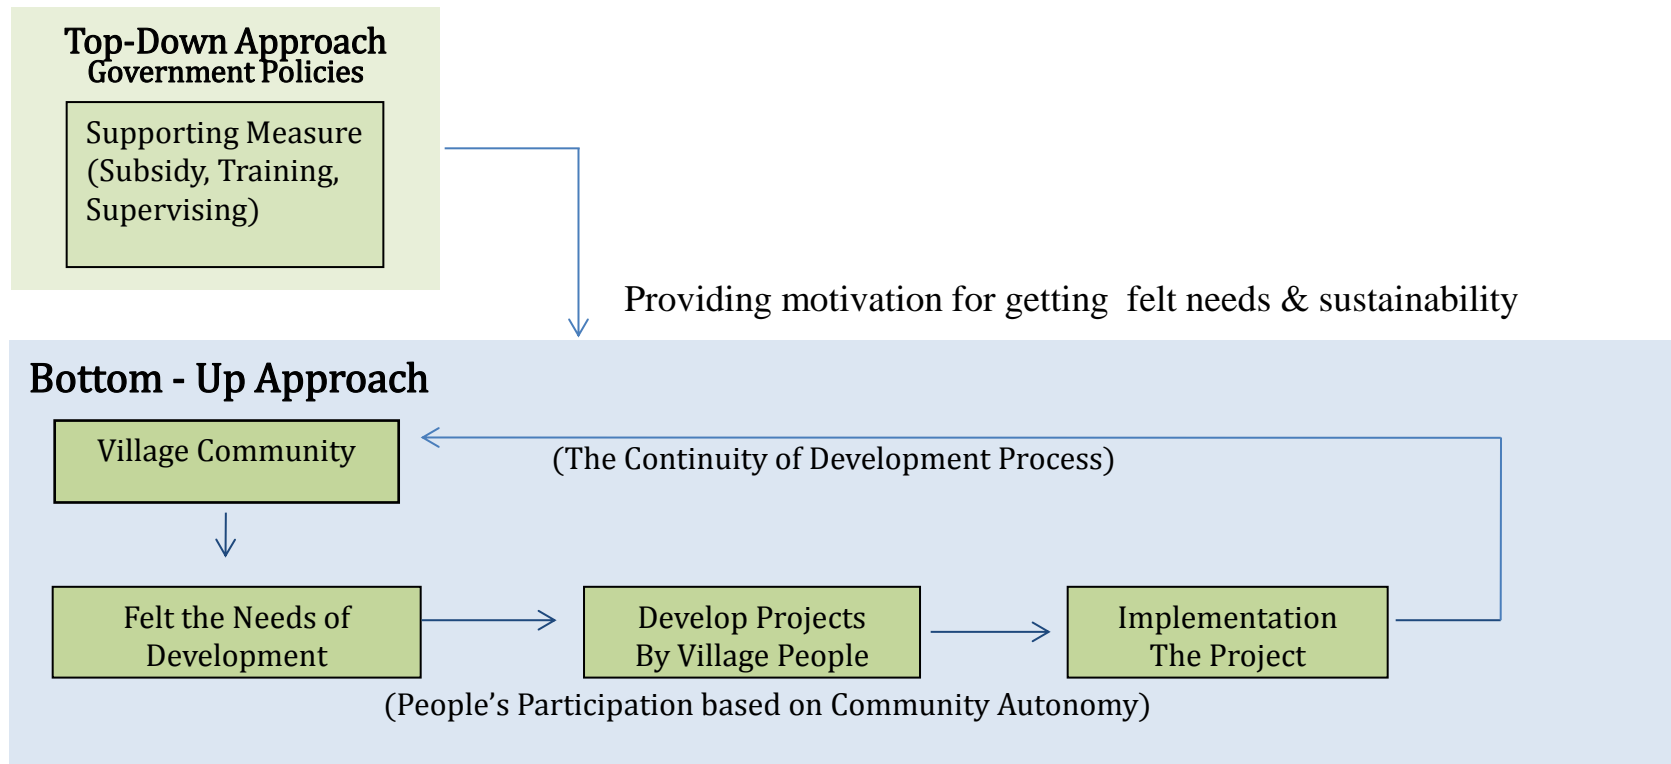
Top-Down Approach
Government Policies

Supporting Measure (Subsidy, Training, Supervising)

Providing motivation for getting felt needs & sustainability

Bottom - Up Approach

Village Community

(The Continuity of Development Process)

Felt the Needs of Development

Develop Projects By Village People

Implementation The Project

(People's Participation based on Community Autonomy)